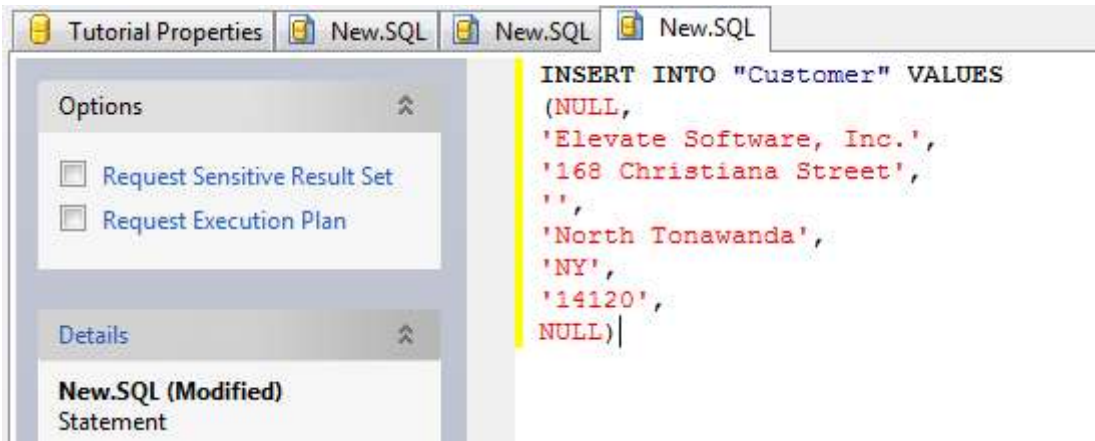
Tutorial Properties | New.SQL | New.SQL | New.SQL

Options

Request Sensitive Result Set

Request Execution Plan

Details

New.SQL (Modified)
Statement

INSERT INTO "Customer" VALUES
(NULL,
'Elevate Software, Inc.',
'168 Christiana Street',
'',
'North Tonawanda',
'NY',
'14120',
NULL)